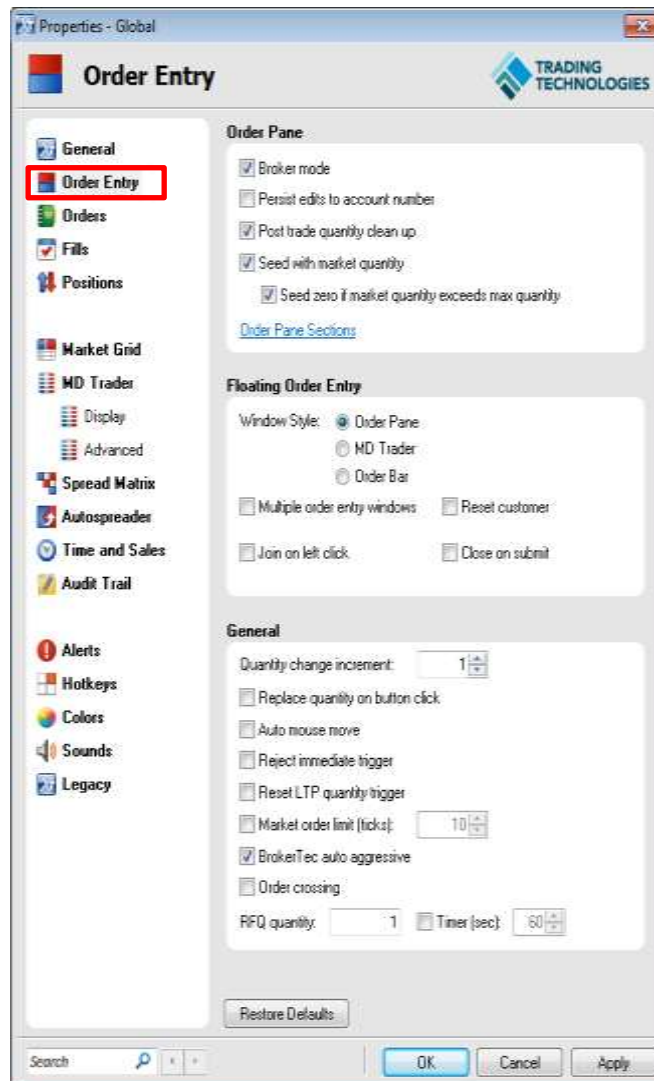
Properties - Global

Order Entry

TRADING TECHNOLOGIES

General
Order Entry
Orders
Fills
Positions

Market Grid
MD Trader
Display
Advanced
Spread Matrix
Autospreader
Time and Sales
Audit Trail

Alerts
Hotkeys
Colors
Sounds
Legacy

Order Pane
Broker mode
Persist edits to account number
Post trade quantity clean up
Seed with market quantity
Seed zero if market quantity exceeds max quantity
Order Pane Sections

Floating Order Entry
Window Style: Order Pane
MD Trader
Order Bar
Multiple order entry windows
Reset customer
Join on left click
Close on submit

General
Quantity change increment: 1
Replace quantity on button click
Auto mouse move
Reject immediate trigger
Reset LTP quantity trigger
Market order limit (ticks): 10
BrokerTec auto aggressive
Order crossing
RFQ quantity: 1
Timer (sec): 60

Restore Defaults

Search

OK
Cancel
Apply